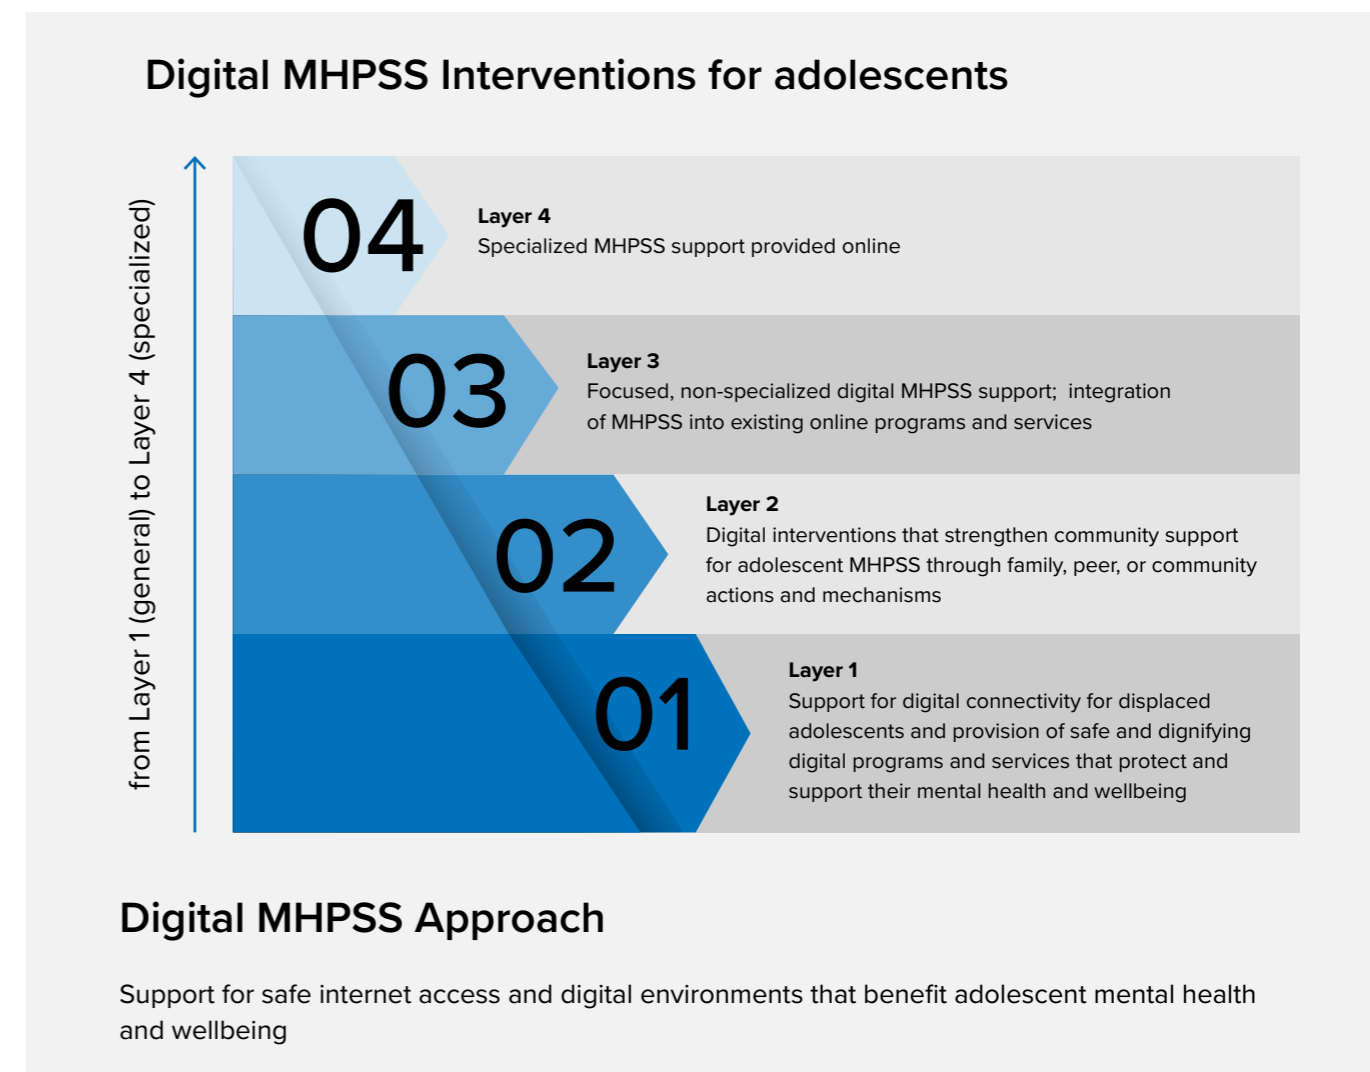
Digital MHPSS Interventions for adolescents

from Layer 1 (general) to Layer 4 (specialized)

04

Layer 4
Specialized MHPSS support provided online

03

Layer 3
Focused, non-specialized digital MHPSS support; integration of MHPSS into existing online programs and services

02

Layer 2
Digital interventions that strengthen community support for adolescent MHPSS through family, peer, or community actions and mechanisms

01

Layer 1
Support for digital connectivity for displaced adolescents and provision of safe and dignifying digital programs and services that protect and support their mental health and wellbeing

Digital MHPSS Approach

Support for safe internet access and digital environments that benefit adolescent mental health and wellbeing